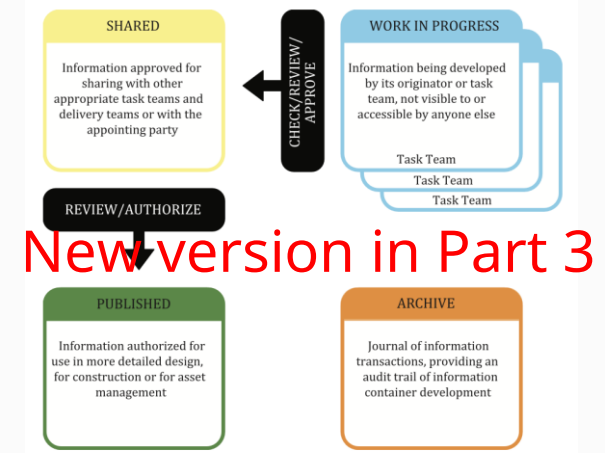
SHARED

Information approved for sharing with other appropriate task teams and delivery teams or with the appointing party

CHECK/REVIEW/APPROVE

WORK IN PROGRESS

Information being developed by its originator or task team, not visible to or accessible by anyone else

Task Team

Task Team

Task Team

REVIEW/AUTHORIZE

New version in Part 3

PUBLISHED

Information authorized for use in more detailed design, for construction or for asset management

ARCHIVE

Journal of information transactions, providing an audit trail of information container development